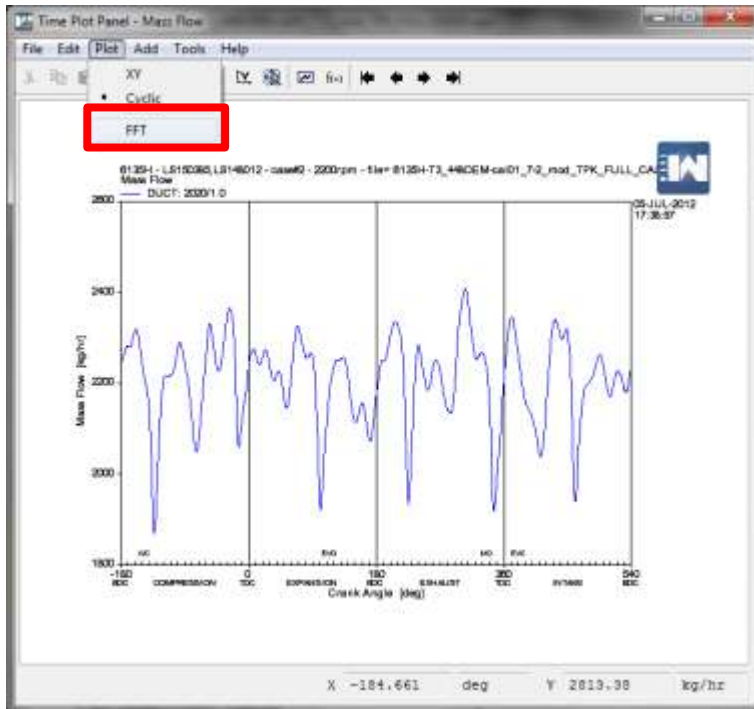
Time Plot Panel - Mass Flow

File Edit Plot Add Tools Help

XY
• Cyclic
FFT

6135H - LS150365,LS146012 - case#2 - 2200rpm - file= 6135H-T3_446OEM-cal01_7-2_mod_TPK_FULL_CA
Mass Flow
DUCT: 2020/1.0

05-JUL-2012
17:36:57

2600
2400
2200
2000
1800

Mass Flow [kg/hr]

-180 BDC COMPRESSION 0 TDC EXPANSION 180 BDC EXHAUST 360 TDC INTAKE 540
Crank Angle [deg]

IVC EVO IVO EVC

X -184.661 deg Y 2813.38 kg/hr